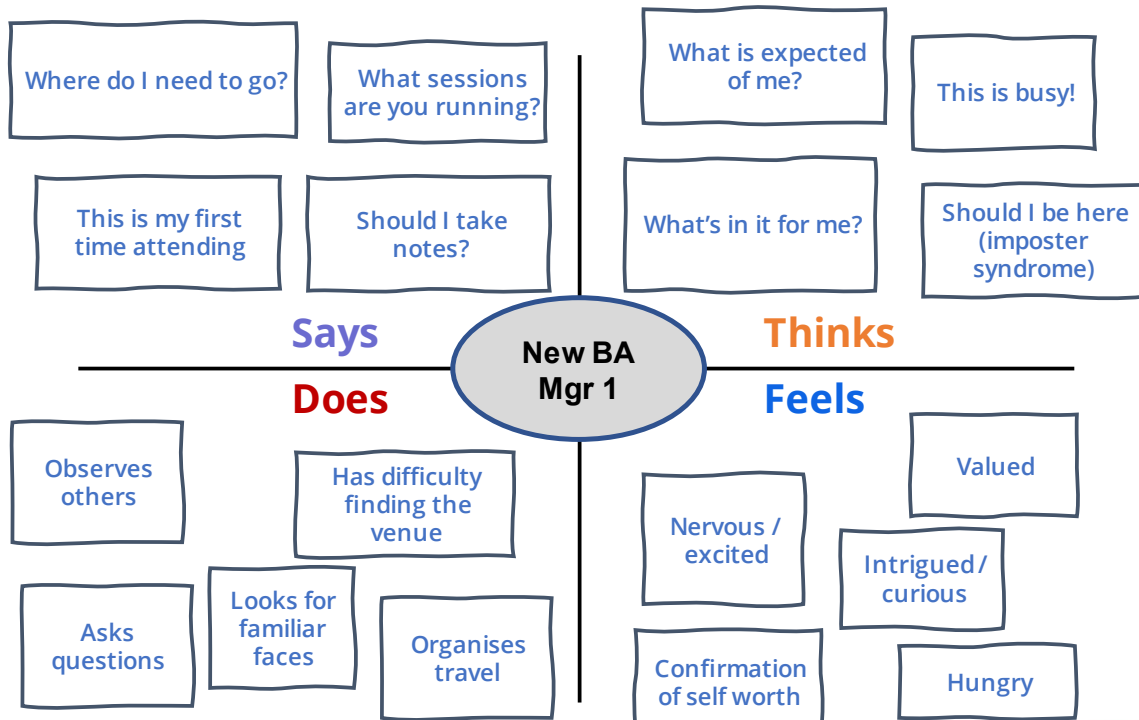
Where do I need to go?

What sessions are you running?

This is my first time attending

Should I take notes?

What is expected of me?

This is busy!

What's in it for me?

Should I be here (imposter syndrome)

Says

Thinks

New BA Mgr 1

Does

Feels

Observes others

Has difficulty finding the venue

Asks questions

Looks for familiar faces

Organises travel

Valued

Nervous / excited

Intrigued / curious

Confirmation of self worth

Hungry